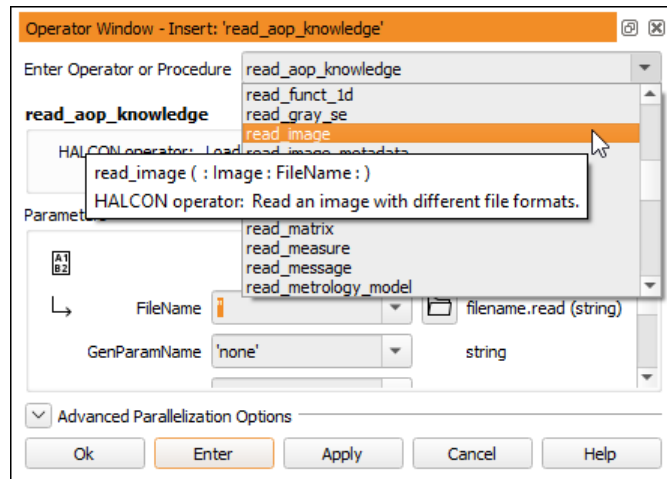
Operator Window - Insert: 'read_aop_knowledge'

Enter Operator or Procedure read_aop_knowledge

read_funct_1d
read_gray_se
read_image
read_image_metadata
read_matrix
read_measure
read_message
read_metrology_model

read_aop_knowledge

HALCON operator: Load

read_image ( : Image : FileName : )
HALCON operator: Read an image with different file formats.

Parameters

FileName filename.read (string)

GenParamName 'none' string

Advanced Parallelization Options

Ok Enter Apply Cancel Help